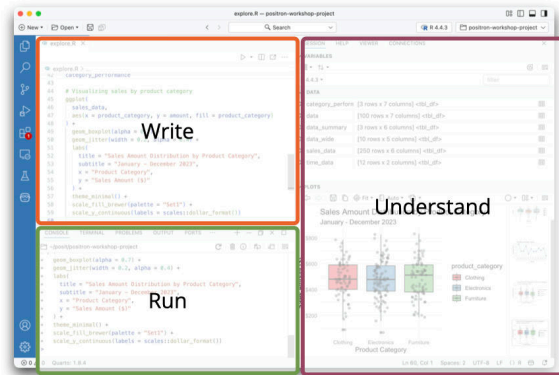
explore.R — positron-workshop-project

New · Open · Search · R 4.4.3 · positron-workshop-project

explore.R

category_performance

# Visualizing sales by product category
ggplot(
  sales_data,
  aes(x = product_category, y = amount, fill = product_category)
) +
  geom_boxplot(alpha = 0.7) +
  geom_jitter(width = 0.1, alpha = 0.4) +
  labs(
    title = "Sales Amount Distribution by Product Category",
    subtitle = "January - December 2023",
    x = "Product Category",
    y = "Sales Amount ($)"
  ) +
  theme_minimal() +
  scale_fill_brewer(palette = "Set3") +
  scale_y_continuous(labels = scales::dollar_format())

Write

CONSOLE TERMINAL PROBLEMS OUTPUT PORTS

~/positron-workshop-project

+   geom_boxplot(alpha = 0.7) +
+   geom_jitter(width = 0.1, alpha = 0.4) +
+   labs(
+     title = "Sales Amount Distribution by Product Category",
+     subtitle = "January - December 2023",
+     x = "Product Category",
+     y = "Sales Amount ($)"
+   ) +
+   theme_minimal() +
+   scale_fill_brewer(palette = "Set3") +
+   scale_y_continuous(labels = scales::dollar_format())
>

Run

SESSION HELP VIEWER CONNECTIONS

VARIABLES

R 4.4.3

DATA

| | |
|---|---|
| category_perform | [3 rows x 7 columns] <tbl_df> |
| data | [100 rows x 7 columns] <tbl_df> |
| data_summary | [3 rows x 6 columns] <tbl_df> |
| data_wide | [10 rows x 5 columns] <tbl_df> |
| sales_data | [250 rows x 6 columns] <tbl_df> |
| time_data | [12 rows x 2 columns] <tbl_df> |

PLOTS

Sales Amount D
January - December 2023

Understand

product_category
Clothing
Electronics
Furniture

Clothing Electronics Furniture
Product Category

Quarto: 1.6.4

Ln 60, Col 1 Spaces: 2 UTF-8 LF R